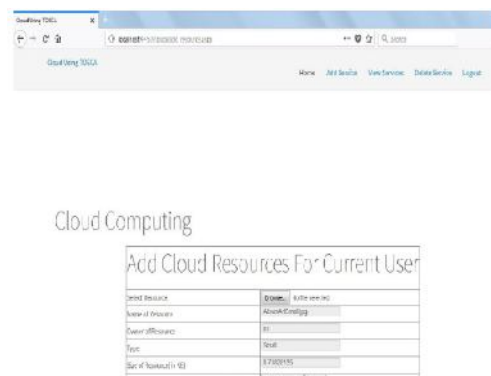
Cloud Using TOSCA ×

localhost:8080/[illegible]

Cloud Using TOSCA

Home Add Service View Services Delete Service Logout

Cloud Computing

Add Cloud Resources For Current User

| Select Resource | Browse... No file selected. |
|---|---|
| Name of Resource | AboutArtCloud.jpg |
| Owner of Resource | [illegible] |
| Type | Small |
| Size of Resource(in KB) | 5.3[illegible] |